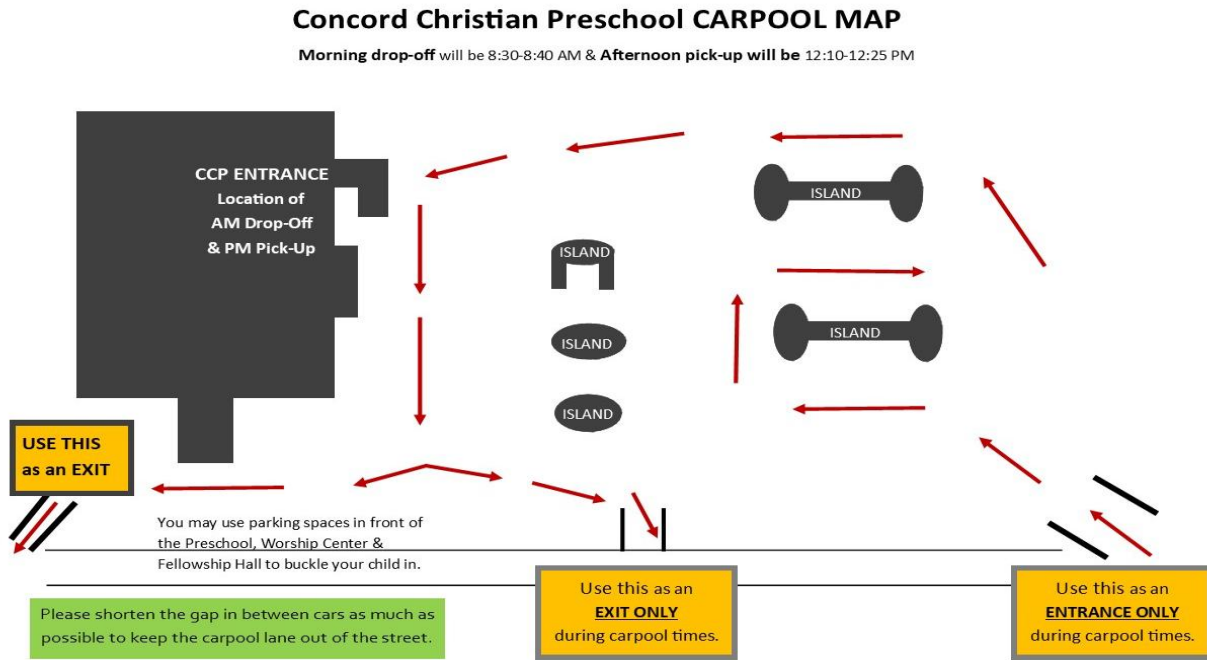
Concord Christian Preschool CARPOOL MAP

**Morning drop-off** will be 8:30-8:40 AM & **Afternoon pick-up will be** 12:10-12:25 PM

CCP ENTRANCE
Location of
AM Drop-Off
& PM Pick-Up

ISLAND

ISLAND

ISLAND

ISLAND

ISLAND

USE THIS
as an EXIT

You may use parking spaces in front of the Preschool, Worship Center & Fellowship Hall to buckle your child in.

Use this as an
**EXIT ONLY**
during carpool times.

Use this as an
**ENTRANCE ONLY**
during carpool times.

Please shorten the gap in between cars as much as possible to keep the carpool lane out of the street.